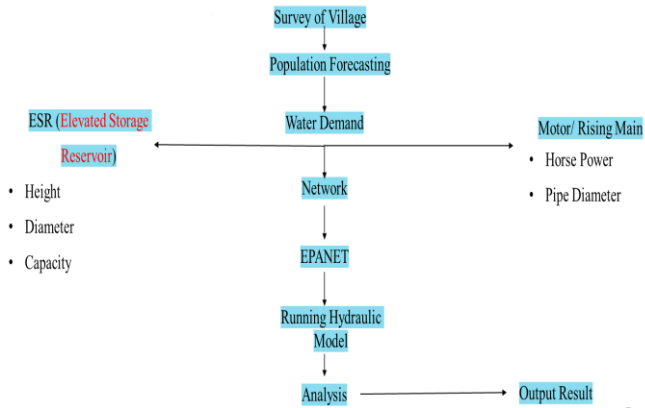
Survey of Village

Population Forecasting

Water Demand

ESR (Elevated Storage Reservoir)

- Height
- Diameter
- Capacity

Motor/ Rising Main

- Horse Power
- Pipe Diameter

Network

EPANET

Running Hydraulic Model

Analysis

Output Result